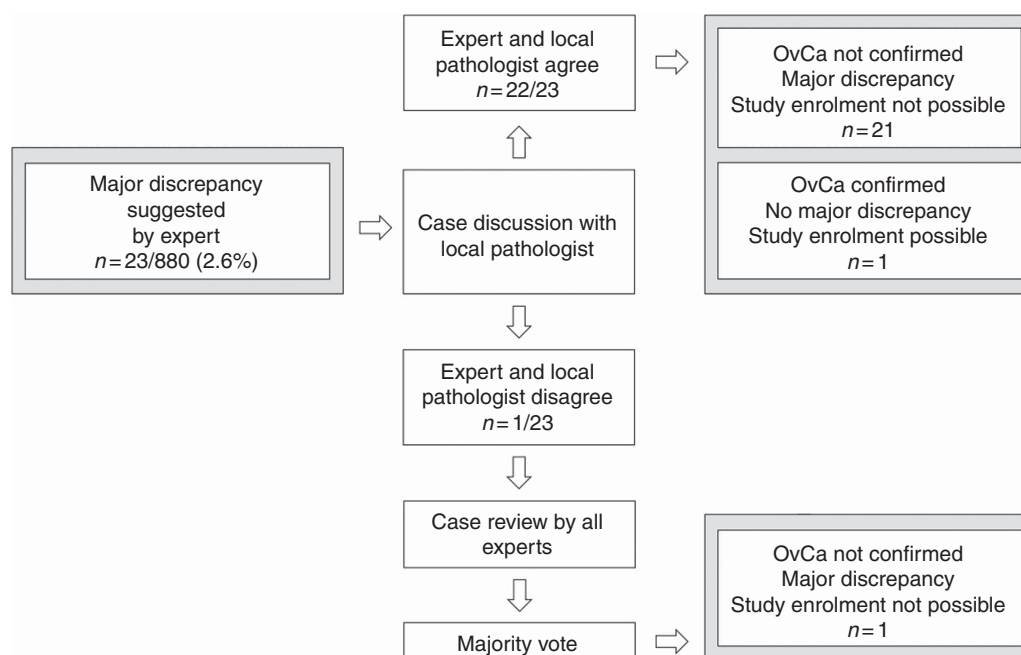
Major discrepancy suggested by expert $n = 23/880$ (2.6%)

Case discussion with local pathologist

Expert and local pathologist agree $n = 22/23$

OvCa not confirmed
Major discrepancy
Study enrolment not possible
$n = 21$

OvCa confirmed
No major discrepancy
Study enrolment possible
$n = 1$

Expert and local pathologist disagree $n = 1/23$

Case review by all experts

Majority vote

OvCa not confirmed
Major discrepancy
Study enrolment not possible
$n = 1$